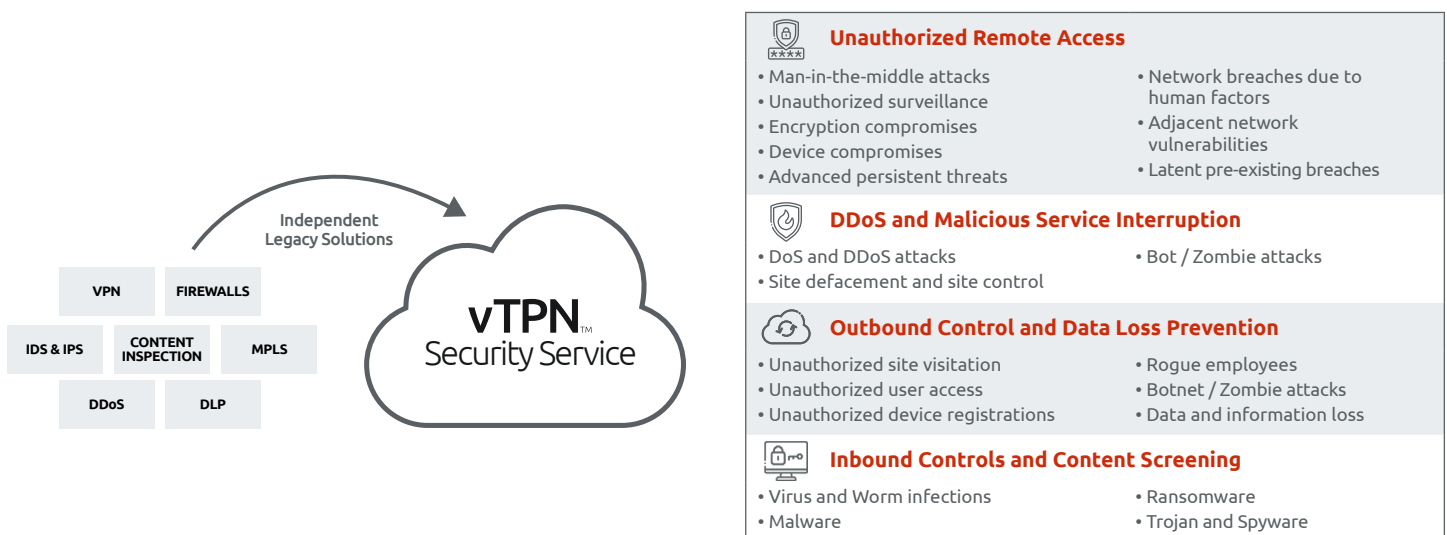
Independent Legacy Solutions

VPN
FIREWALLS
IDS & IPS
CONTENT INSPECTION
MPLS
DDoS
DLP

vTPN™ Security Service

****

Unauthorized Remote Access

• Man-in-the-middle attacks
• Unauthorized surveillance
• Encryption compromises
• Device compromises
• Advanced persistent threats

• Network breaches due to human factors
• Adjacent network vulnerabilities
• Latent pre-existing breaches

DDoS and Malicious Service Interruption

• DoS and DDoS attacks
• Site defacement and site control

• Bot / Zombie attacks

Outbound Control and Data Loss Prevention

• Unauthorized site visitation
• Unauthorized user access
• Unauthorized device registrations

• Rogue employees
• Botnet / Zombie attacks
• Data and information loss

Inbound Controls and Content Screening

• Virus and Worm infections
• Malware

• Ransomware
• Trojan and Spyware